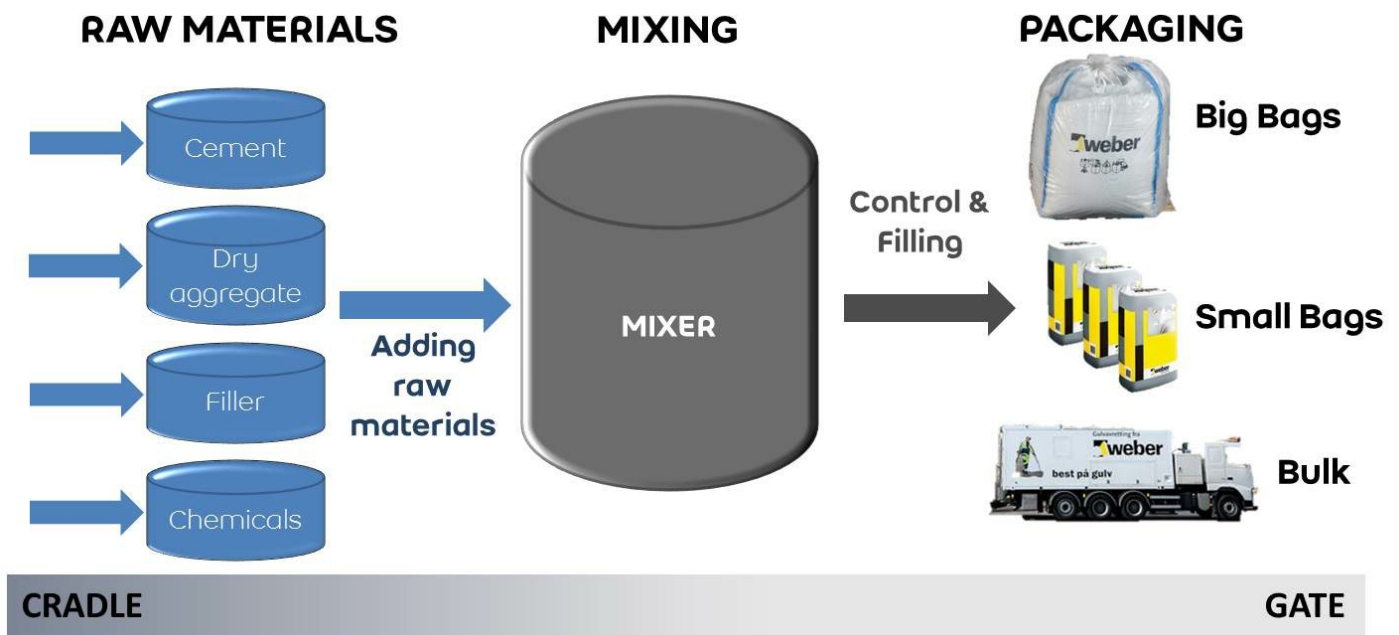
RAW MATERIALS

Cement

Dry aggregate

Filler

Chemicals

Adding raw materials

MIXING

MIXER

Control & Filling

PACKAGING

weber

Big Bags

Small Bags

Gulvstøpning fra
weber
best på gulv

Bulk

CRADLE

GATE